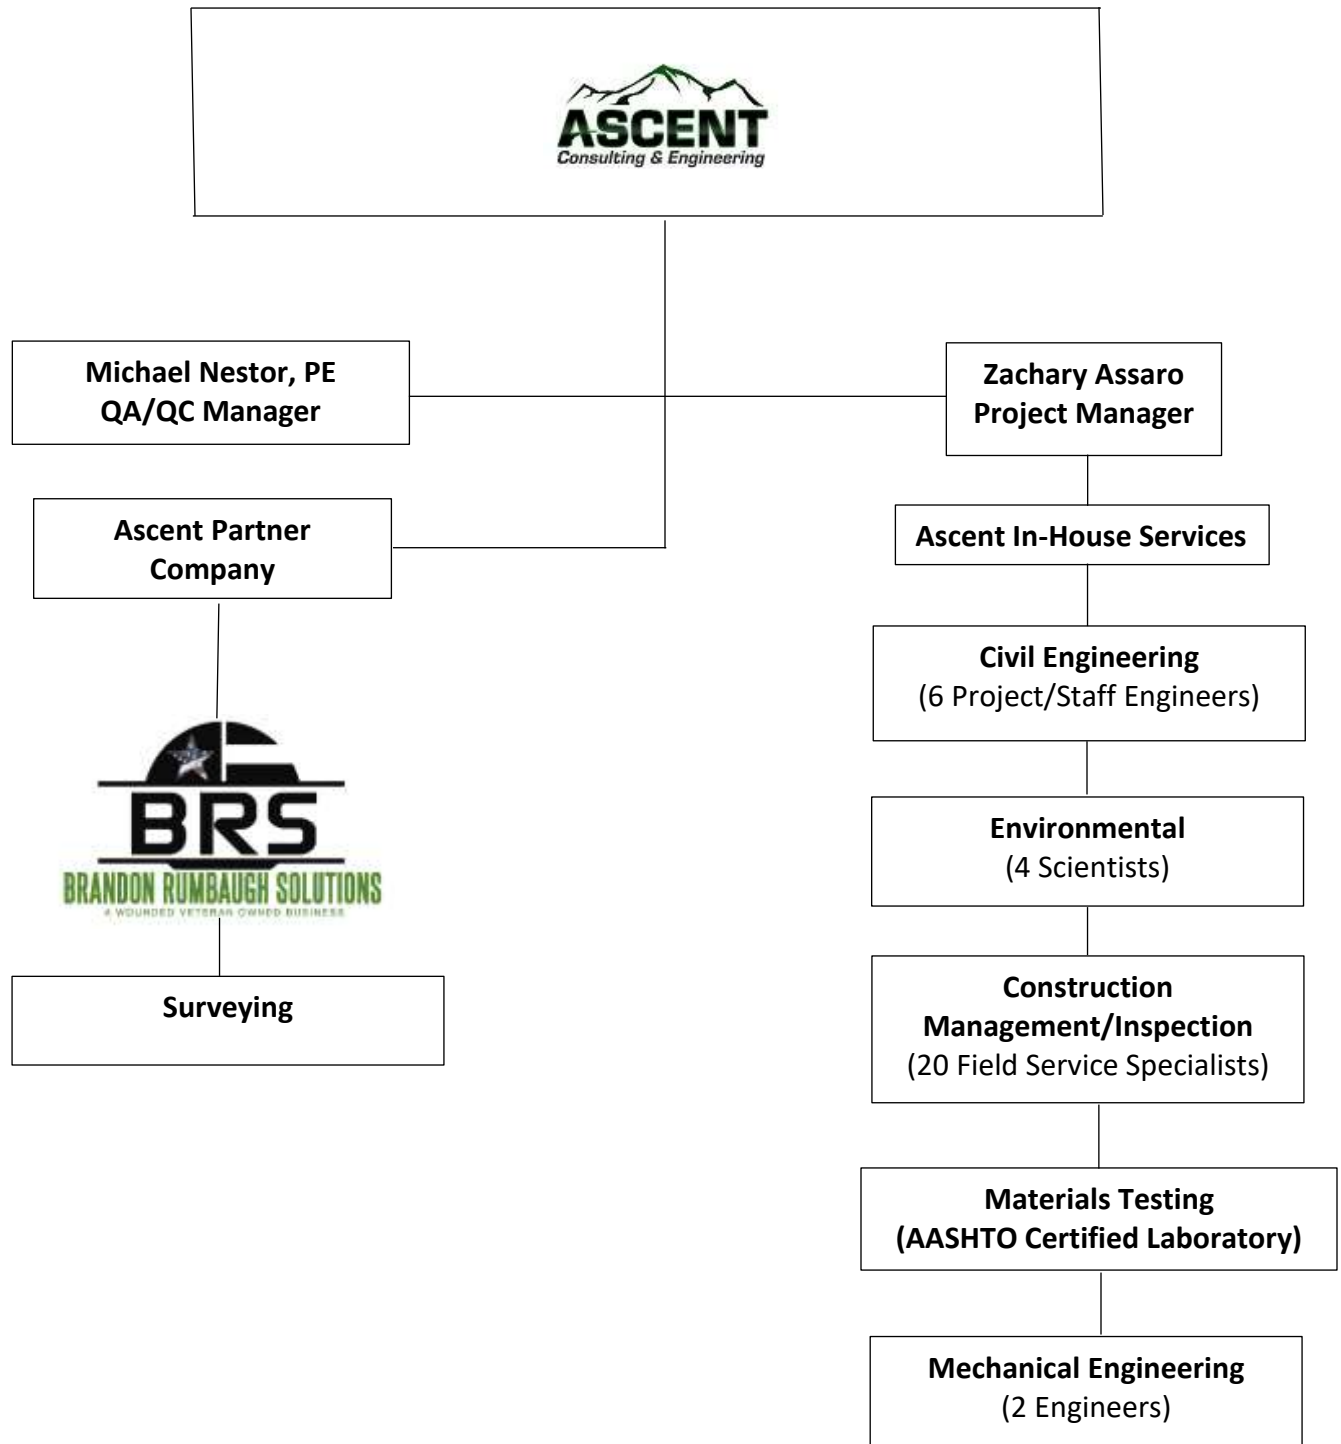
ASCENT
Consulting & Engineering

Michael Nestor, PE
QA/QC Manager

Zachary Assaro
Project Manager

Ascent Partner Company

Ascent In-House Services

BRS
BRANDON RUMBAUGH SOLUTIONS
A WOUNDED VETERAN OWNED BUSINESS

Surveying

Civil Engineering
(6 Project/Staff Engineers)

Environmental
(4 Scientists)

Construction Management/Inspection
(20 Field Service Specialists)

Materials Testing
(AASHTO Certified Laboratory)

Mechanical Engineering
(2 Engineers)